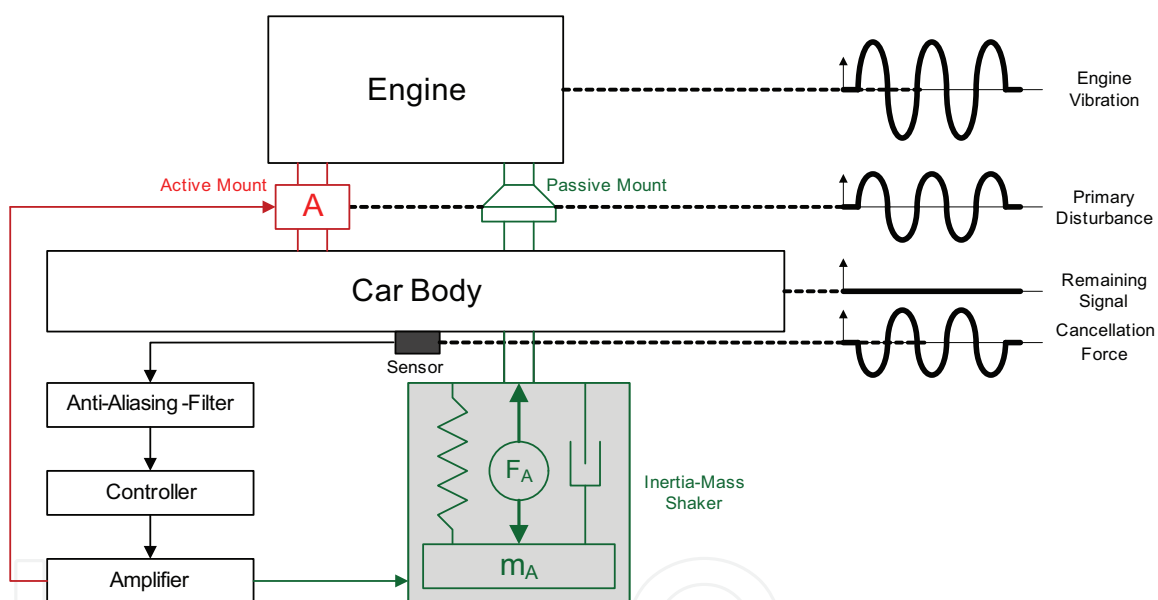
Engine

Engine Vibration

Active Mount

A

Passive Mount

Primary Disturbance

Car Body

Remaining Signal

Cancellation Force

Sensor

Anti-Aliasing -Filter

Controller

Amplifier

$F_A$

Inertia-Mass Shaker

$m_A$